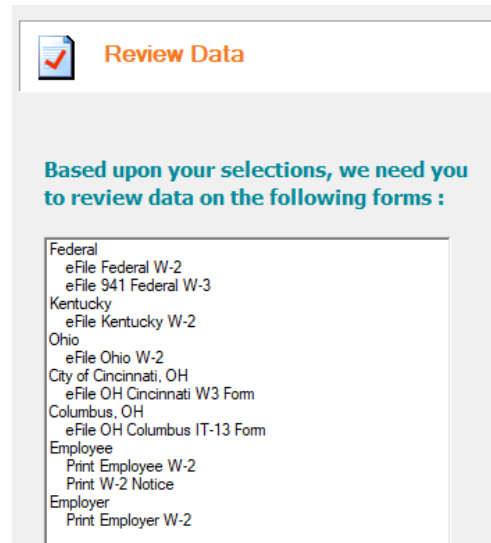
Review Data

Based upon your selections, we need you to review data on the following forms :

Federal
eFile Federal W-2
eFile 941 Federal W-3
Kentucky
eFile Kentucky W-2
Ohio
eFile Ohio W-2
City of Cincinnati, OH
eFile OH Cincinnati W3 Form
Columbus, OH
eFile OH Columbus IT-13 Form
Employee
Print Employee W-2
Print W-2 Notice
Employer
Print Employer W-2